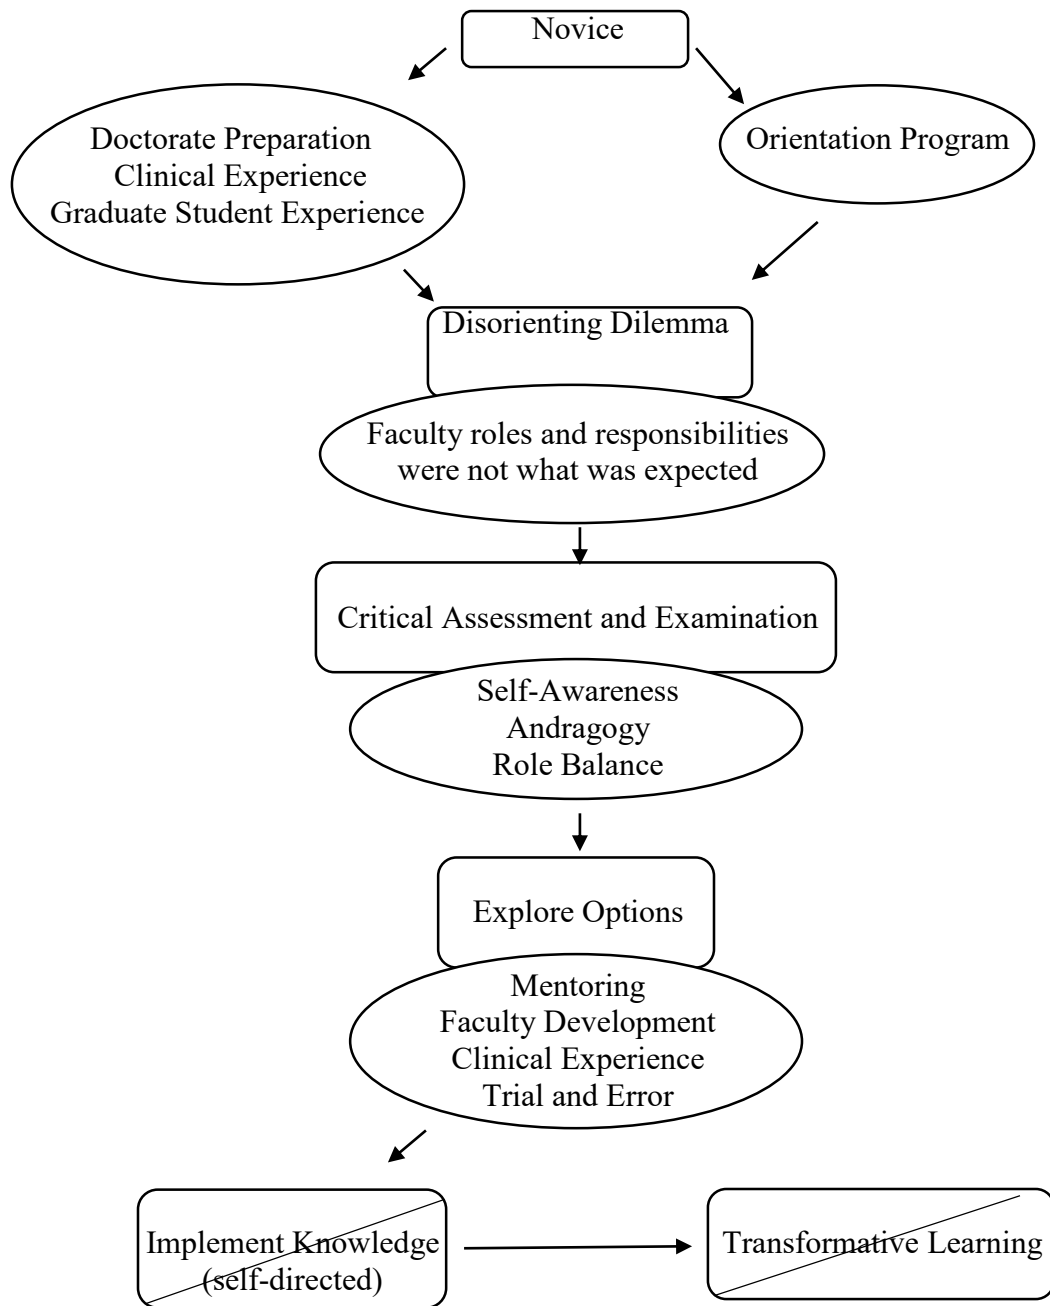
Novice

Doctorate Preparation
Clinical Experience
Graduate Student Experience

Orientation Program

Disorienting Dilemma

Faculty roles and responsibilities were not what was expected

Critical Assessment and Examination

Self-Awareness
Andragogy
Role Balance

Explore Options

Mentoring
Faculty Development
Clinical Experience
Trial and Error

Implement Knowledge (self-directed)

Transformative Learning